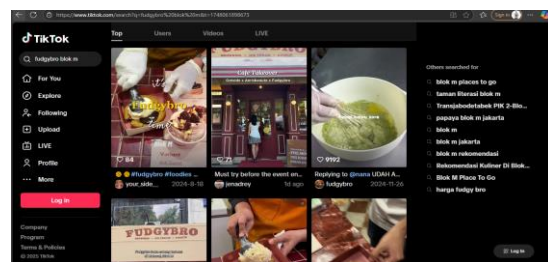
https://www.tiktok.com/search?q=fudgybro%20blok%20m&t=1740636...

TikTok

fudgybro blok m

For You
Explore
Following
Upload
LIVE
Profile
More

Log in

Company
Program
Terms & Policies
© 2025 TikTok

Top Users Videos LIVE

Fudgybro

Cafe Takeover

84
#fudgybro #foodies ...
your_side... 2024-8-18

71
Must try before the event en...
jemadrey 1d ago

9192
Replying to @nana UDAH A...
fudgybro 2024-11-26

FUDGYBRO

Others searched for
blok m places to go
taman literasi blok m
Transjabodetabek PIK 2-Blo...
papaya blok m jakarta
blok m
blok m jakarta
blok m rekomendasi
Rekomendasi Kuliner Di Blok...
Blok M Place To Go
harga fudgy bro

Log in